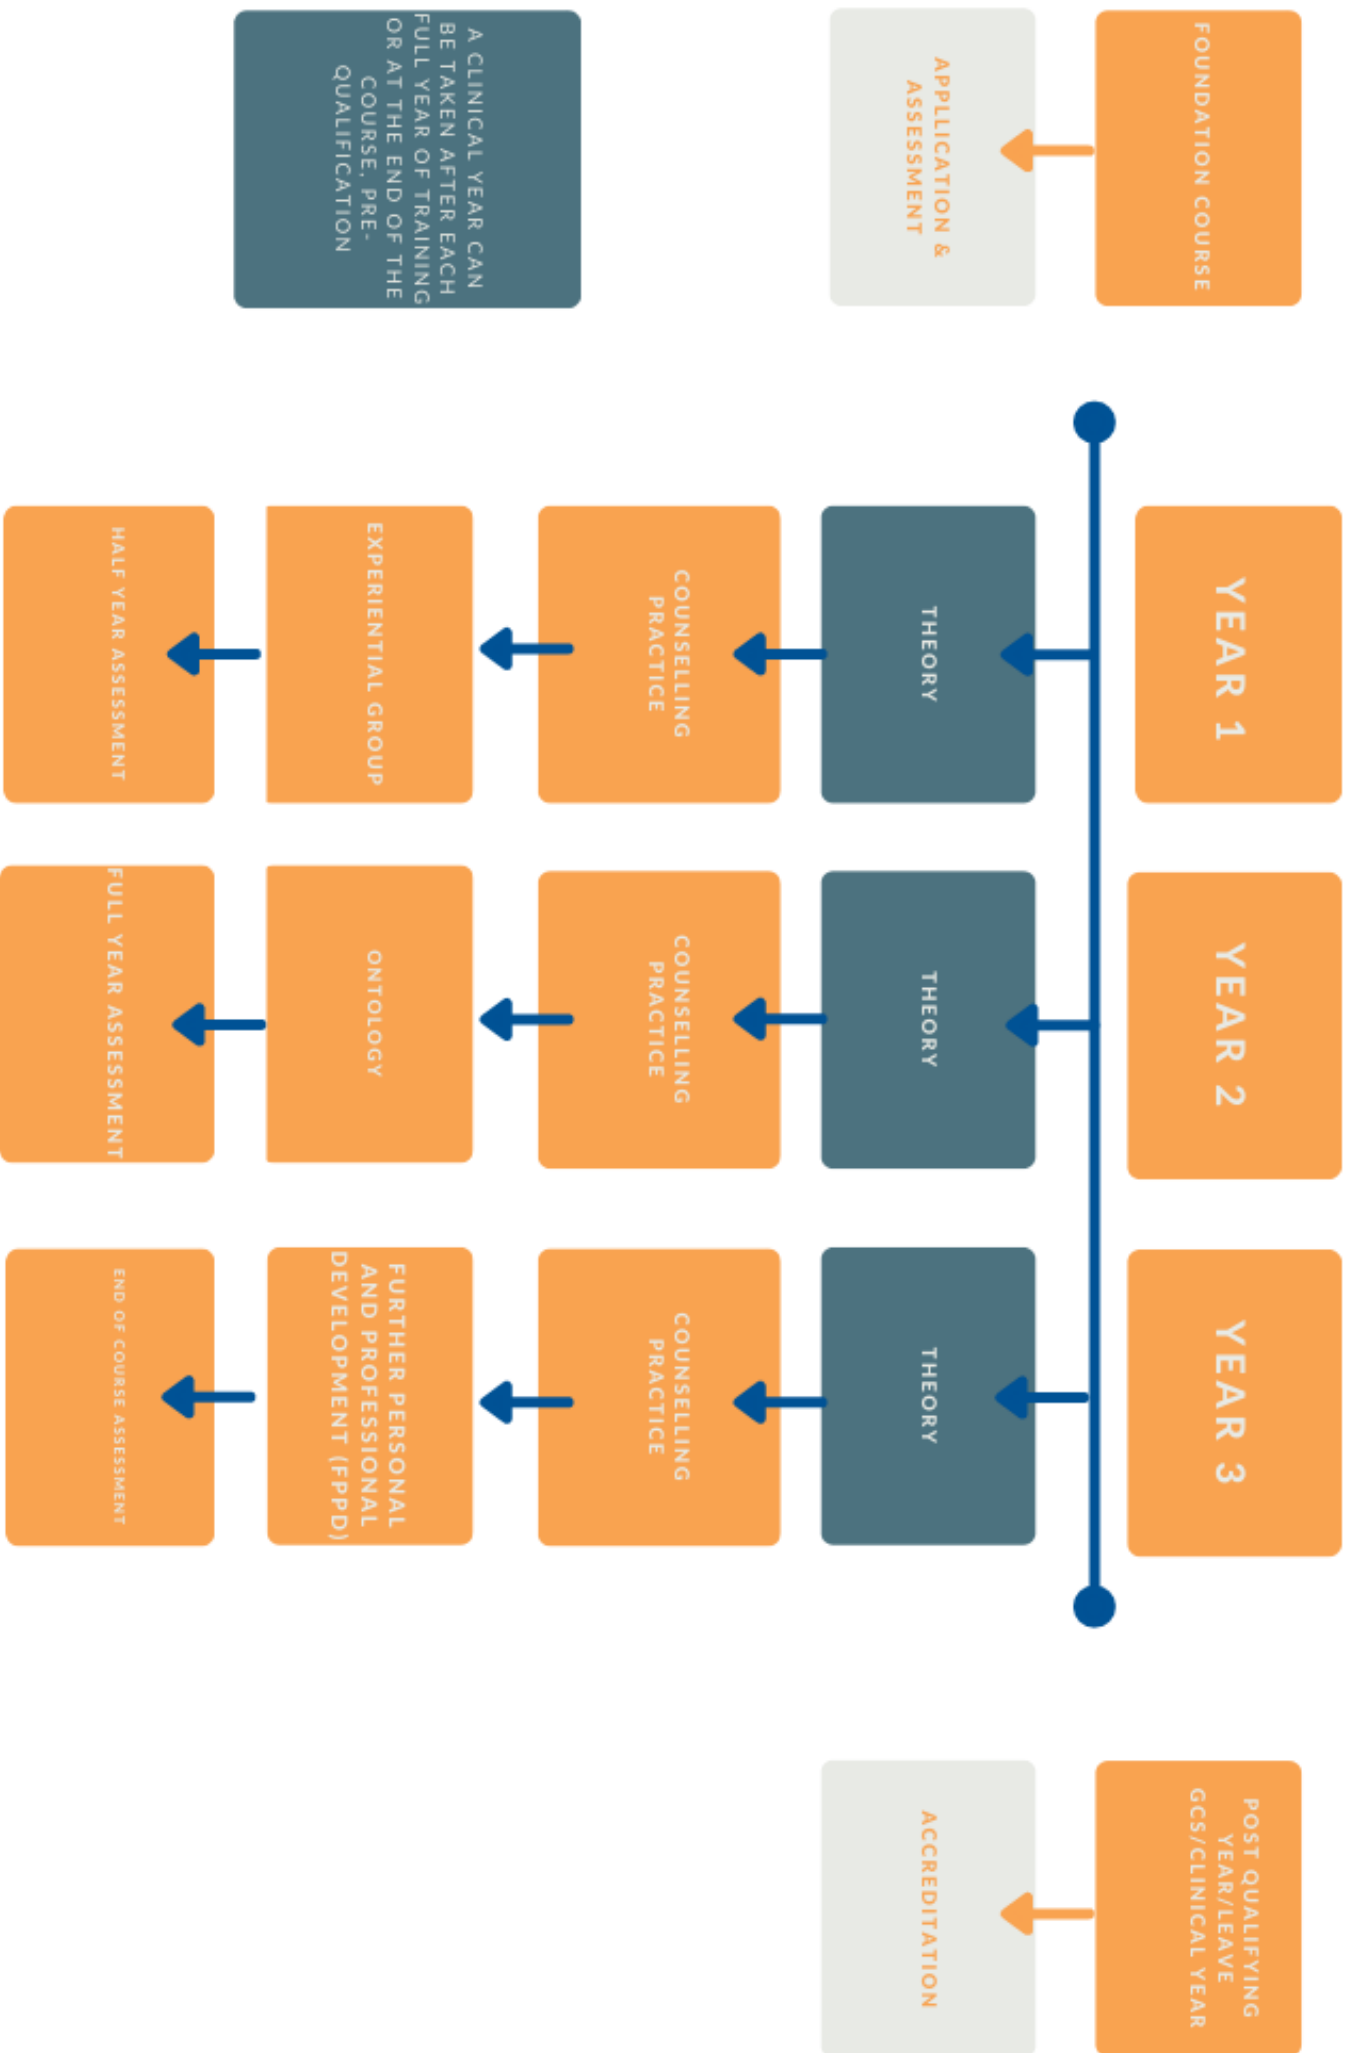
FOUNDATION COURSE

APPLLICATION & ASSESSMENT

A CLINICAL YEAR CAN BE TAKEN AFTER EACH FULL YEAR OF TRAINING OR AT THE END OF THE COURSE, PRE-QUALIFICATION

YEAR 1

THEORY

COUNSELLING PRACTICE

EXPERIENTIAL GROUP

HALF YEAR ASSESSMENT

YEAR 2

THEORY

COUNSELLING PRACTICE

ONTOLOGY

FULL YEAR ASSESSMENT

YEAR 3

THEORY

COUNSELLING PRACTICE

FURTHER PERSONAL AND PROFESSIONAL DEVELOPMENT (FPPD)

END OF COURSE ASSESSMENT

POST QUALIFYING YEAR/LEAVE GCS/CLINICAL YEAR

ACCREDITATION